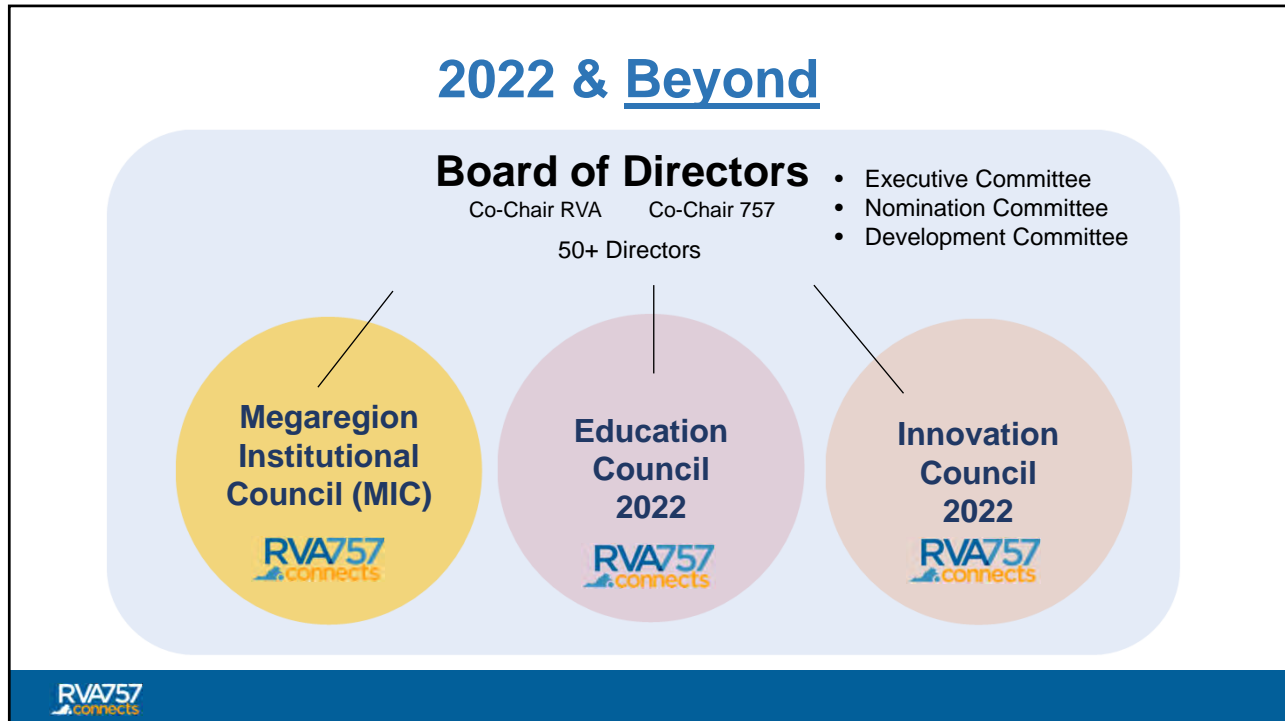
2022 & Beyond

Board of Directors

Co-Chair RVA Co-Chair 757

50+ Directors

- Executive Committee
- Nomination Committee
- Development Committee

Megaregion Institutional Council (MIC)

RVA757 connects

Education Council 2022

RVA757 connects

Innovation Council 2022

RVA757 connects

RVA757 connects